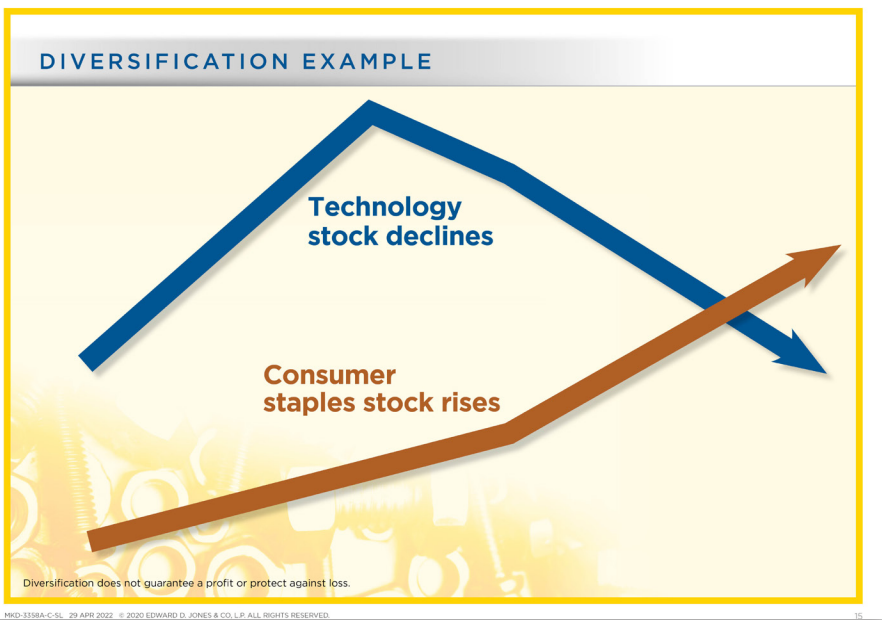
DIVERSIFICATION EXAMPLE

Technology stock declines

Consumer staples stock rises

Diversification does not guarantee a profit or protect against loss.

MKD-3358A-C-SL 29 APR 2022 © 2020 EDWARD D. JONES & CO., L.P. ALL RIGHTS RESERVED.

15